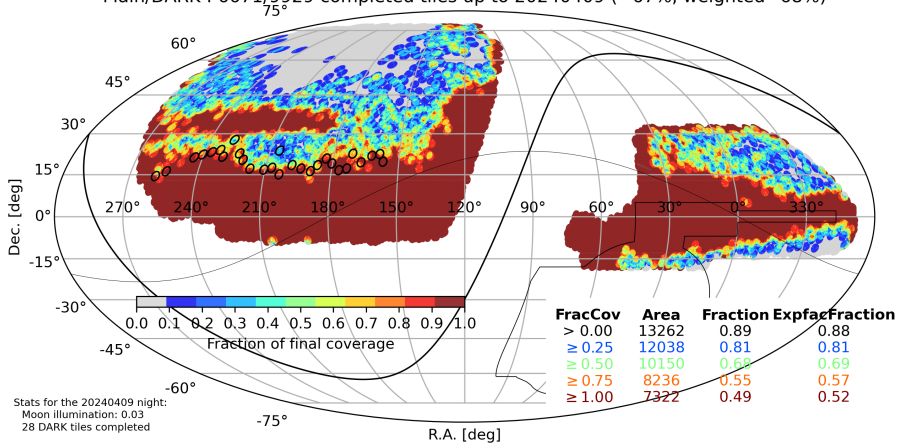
Main/DARK : 6071/9929 completed tiles up to 20240409 (~61%, weighted ~65%)

75°
60°
45°
30°
15°
0°
-15°
-30°
-45°
-60°
-75°

Dec. [deg]

270° 240° 210° 180° 150° 120° 90° 60° 30° 0° 330°

0.0 0.1 0.2 0.3 0.4 0.5 0.6 0.7 0.8 0.9 1.0
Fraction of final coverage

| FracCov | Area | Fraction | ExpfacFraction |
|---|---|---|---|
| > 0.00 | 13262 | 0.89 | 0.88 |
| ≥ 0.25 | 12038 | 0.81 | 0.81 |
| ≥ 0.50 | 10150 | 0.68 | 0.69 |
| ≥ 0.75 | 8236 | 0.55 | 0.57 |
| ≥ 1.00 | 7322 | 0.49 | 0.52 |

Stats for the 20240409 night:
Moon illumination: 0.03
28 DARK tiles completed

R.A. [deg]